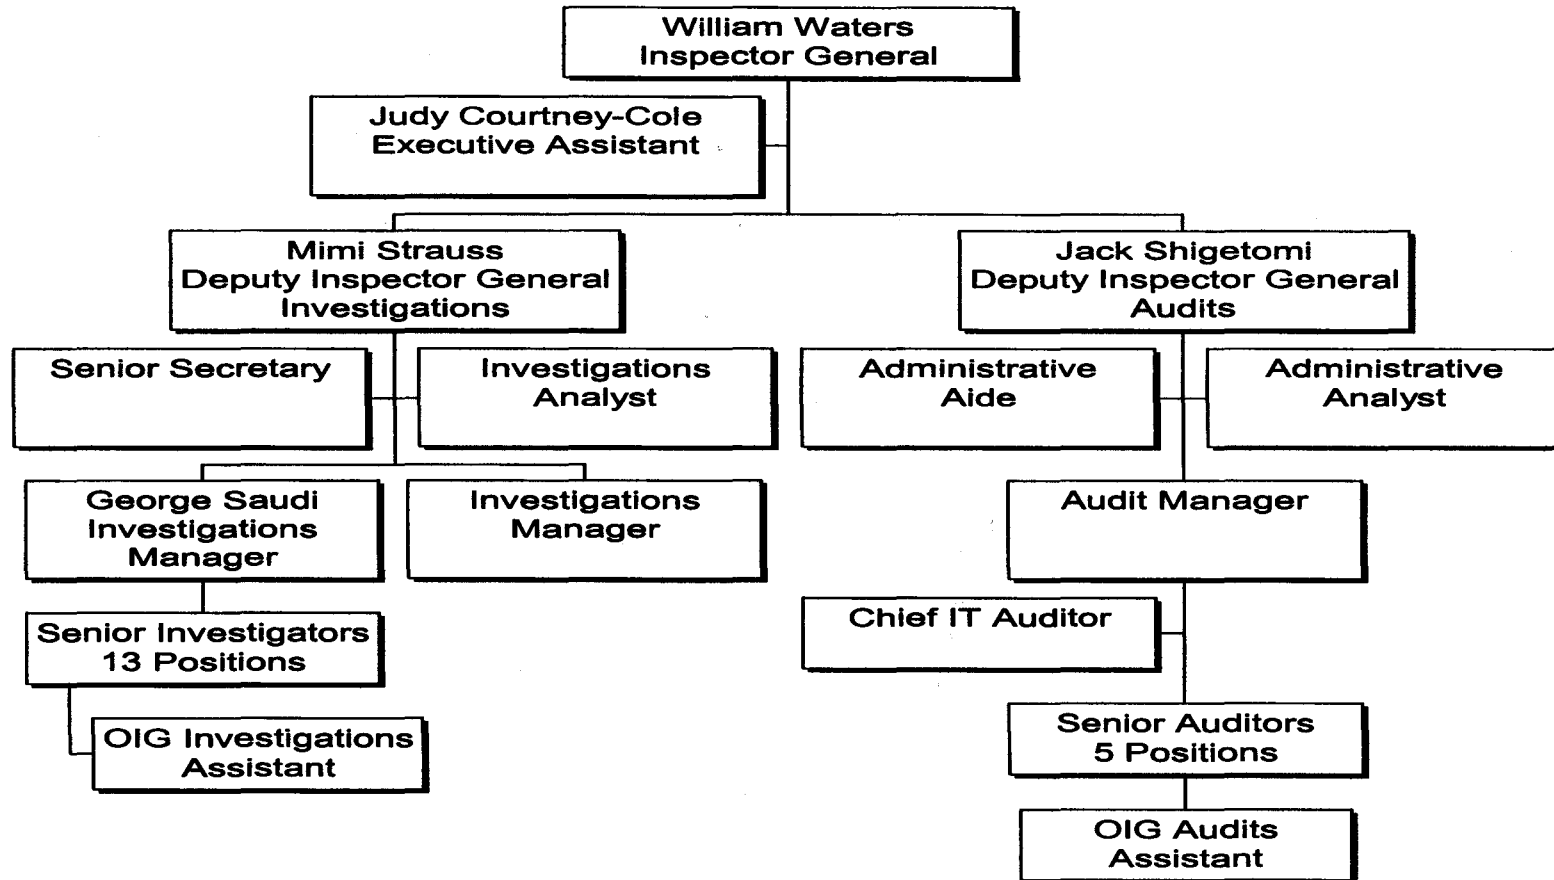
William Waters
Inspector General

Judy Courtney-Cole
Executive Assistant

Mimi Strauss
Deputy Inspector General
Investigations

Jack Shigetomi
Deputy Inspector General
Audits

Senior Secretary

Investigations
Analyst

Administrative
Aide

Administrative
Analyst

George Saudi
Investigations
Manager

Investigations
Manager

Audit Manager

Chief IT Auditor

Senior Investigators
13 Positions

OIG Investigations
Assistant

Senior Auditors
5 Positions

OIG Audits
Assistant